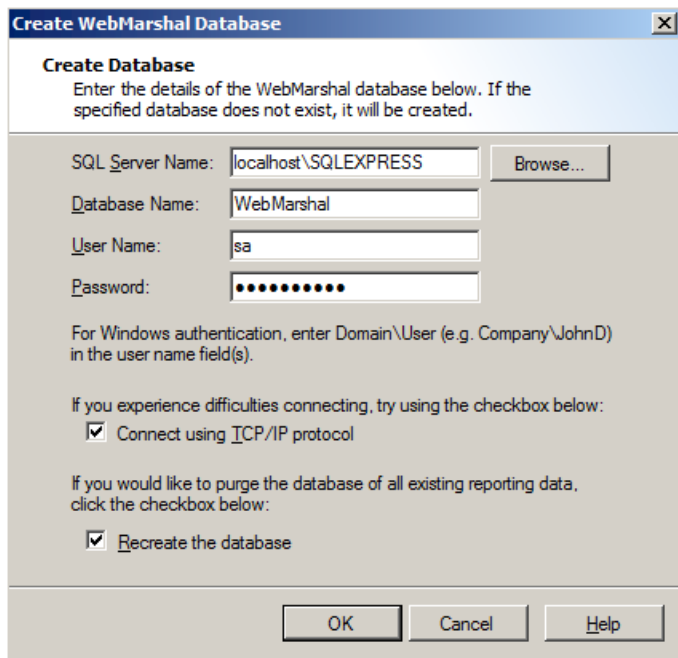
Create WebMarshal Database

Create Database
Enter the details of the WebMarshal database below. If the specified database does not exist, it will be created.

SQL Server Name: localhost\SQLEXPRESS Browse...

Database Name: WebMarshal

User Name: sa

Password: ●●●●●●●●●●

For Windows authentication, enter Domain\User (e.g. Company\JohnD) in the user name field(s).

If you experience difficulties connecting, try using the checkbox below:

Connect using TCP/IP protocol

If you would like to purge the database of all existing reporting data, click the checkbox below:

Recreate the database

OK Cancel Help